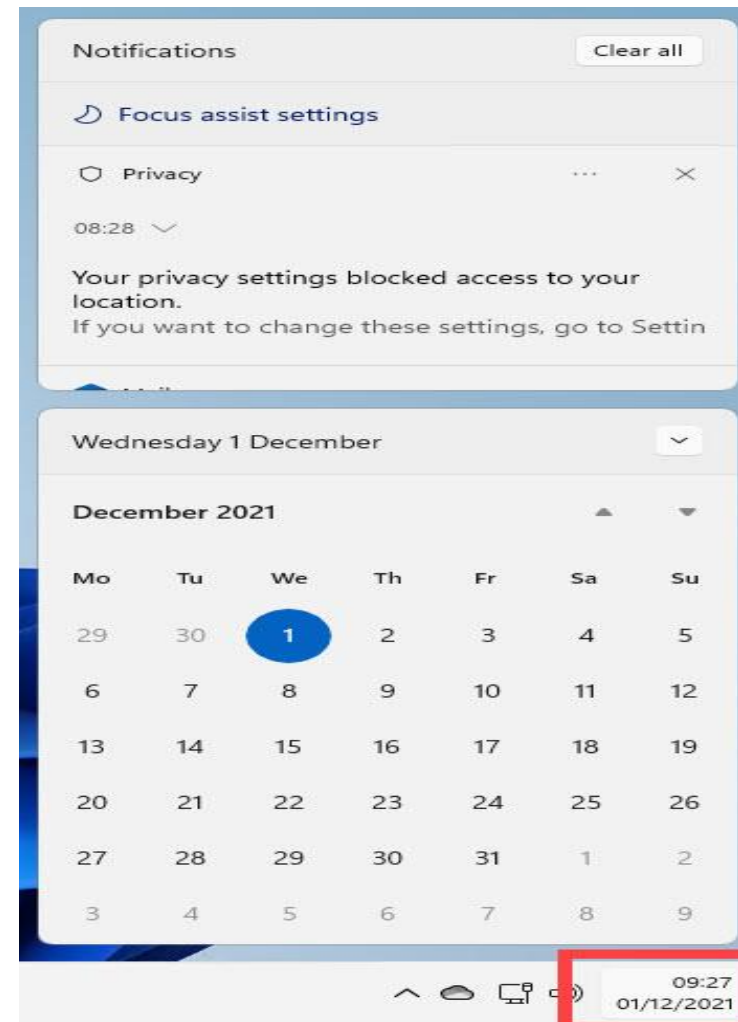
Notifications

Clear all

Focus assist settings

Privacy

···

08:28

Your privacy settings blocked access to your location.
If you want to change these settings, go to Settin

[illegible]

Wednesday 1 December

December 2021

| Mo | Tu | We | Th | Fr | Sa | Su |
|---|---|---|---|---|---|---|
| 29 | 30 | 1 | 2 | 3 | 4 | 5 |
| 6 | 7 | 8 | 9 | 10 | 11 | 12 |
| 13 | 14 | 15 | 16 | 17 | 18 | 19 |
| 20 | 21 | 22 | 23 | 24 | 25 | 26 |
| 27 | 28 | 29 | 30 | 31 | 1 | 2 |
| 3 | 4 | 5 | 6 | 7 | 8 | 9 |

09:27
01/12/2021